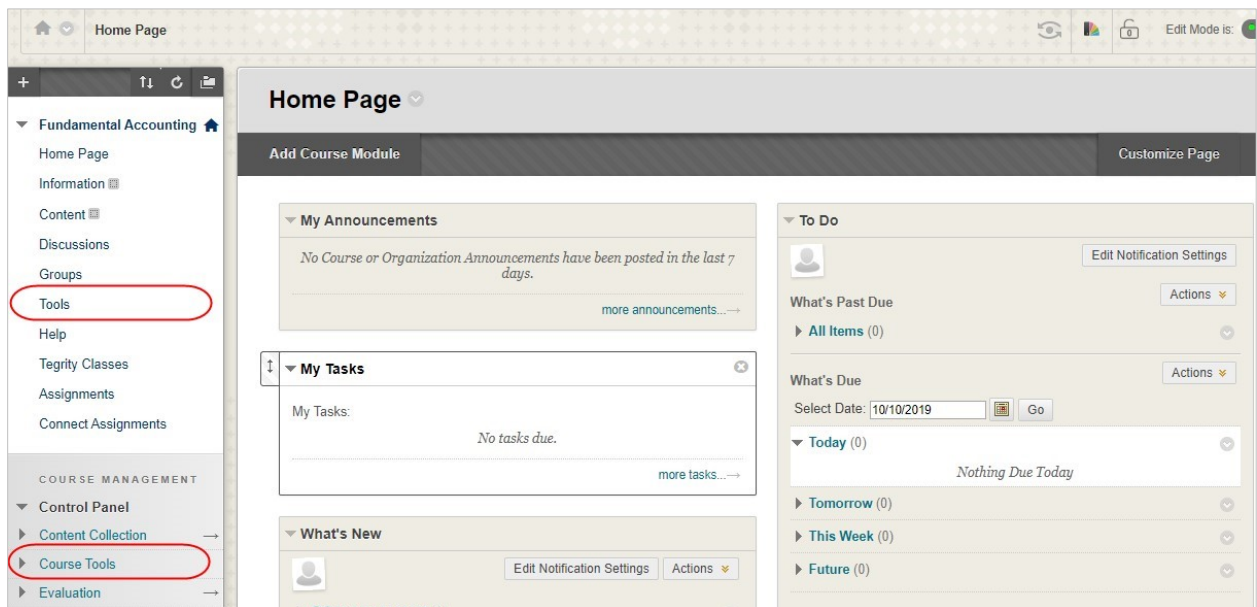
Home Page

Edit Mode is:

Fundamental Accounting

Home Page

Information

Content

Discussions

Groups

Tools

Help

Tegrity Classes

Assignments

Connect Assignments

COURSE MANAGEMENT

Control Panel

Content Collection

Course Tools

Evaluation

Home Page

Add Course Module

Customize Page

My Announcements

No Course or Organization Announcements have been posted in the last 7 days.

more announcements...

My Tasks

My Tasks:

No tasks due.

more tasks...

What's New

Edit Notification Settings

Actions

To Do

Edit Notification Settings

What's Past Due

Actions

All Items (0)

What's Due

Actions

Select Date: 10/10/2019

Go

Today (0)

Nothing Due Today

Tomorrow (0)

This Week (0)

Future (0)